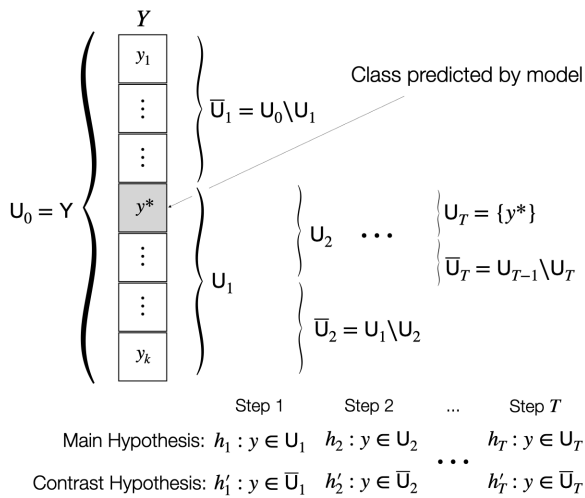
$Y$

$y_1$

$\vdots$

$\vdots$

$y^*$

$\vdots$

$\vdots$

$y_k$

$\mathsf{U}_0 = \mathsf{Y}$

$\overline{\mathsf{U}}_1 = \mathsf{U}_0 \backslash \mathsf{U}_1$

Class predicted by model

$\mathsf{U}_1$

$\mathsf{U}_2$ $\cdots$

$\overline{\mathsf{U}}_2 = \mathsf{U}_1 \backslash \mathsf{U}_2$

$\mathsf{U}_T = \{y^*\}$

$\overline{\mathsf{U}}_T = \mathsf{U}_{T-1} \backslash \mathsf{U}_T$

| | Step 1 | Step 2 | ... | Step $T$ |
|---|---|---|---|---|
| Main Hypothesis: | $h_1 : y \in \mathsf{U}_1$ | $h_2 : y \in \mathsf{U}_2$ | $\cdots$ | $h_T : y \in \mathsf{U}_T$ |
| Contrast Hypothesis: | $h'_1 : y \in \overline{\mathsf{U}}_1$ | $h'_2 : y \in \overline{\mathsf{U}}_2$ | | $h'_T : y \in \overline{\mathsf{U}}_T$ |